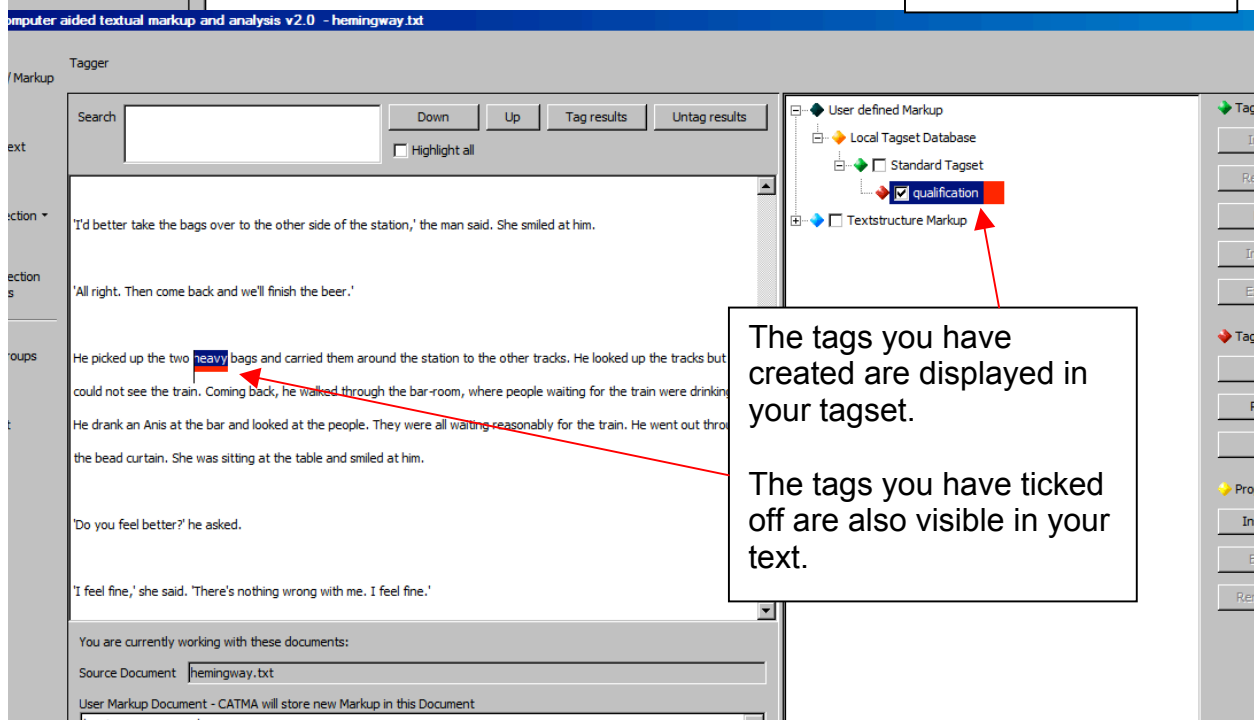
omputer aided textual markup and analysis v2.0 - hemingway.txt

/ Markup

Tagger

ext

ection

ection
s

roups

t

Search

Down

Up

Tag results

Untag results

Highlight all

'I'd better take the bags over to the other side of the station,' the man said. She smiled at him.

'All right. Then come back and we'll finish the beer.'

He picked up the two heavy bags and carried them around the station to the other tracks. He looked up the tracks but could not see the train. Coming back, he walked through the bar-room, where people waiting for the train were drinkin He drank an Anis at the bar and looked at the people. They were all waiting reasonably for the train. He went out throu the bead curtain. She was sitting at the table and smiled at him.

'Do you feel better?' he asked.

'I feel fine,' she said. 'There's nothing wrong with me. I feel fine.'

You are currently working with these documents:

Source Document hemingway.txt

User Markup Document - CATMA will store new Markup in this Document

User defined Markup

Local Tagset Database

Standard Tagset

qualification

Textstructure Markup

The tags you have created are displayed in your tagset.

The tags you have ticked off are also visible in your text.

Tag

Tag

Pro

In